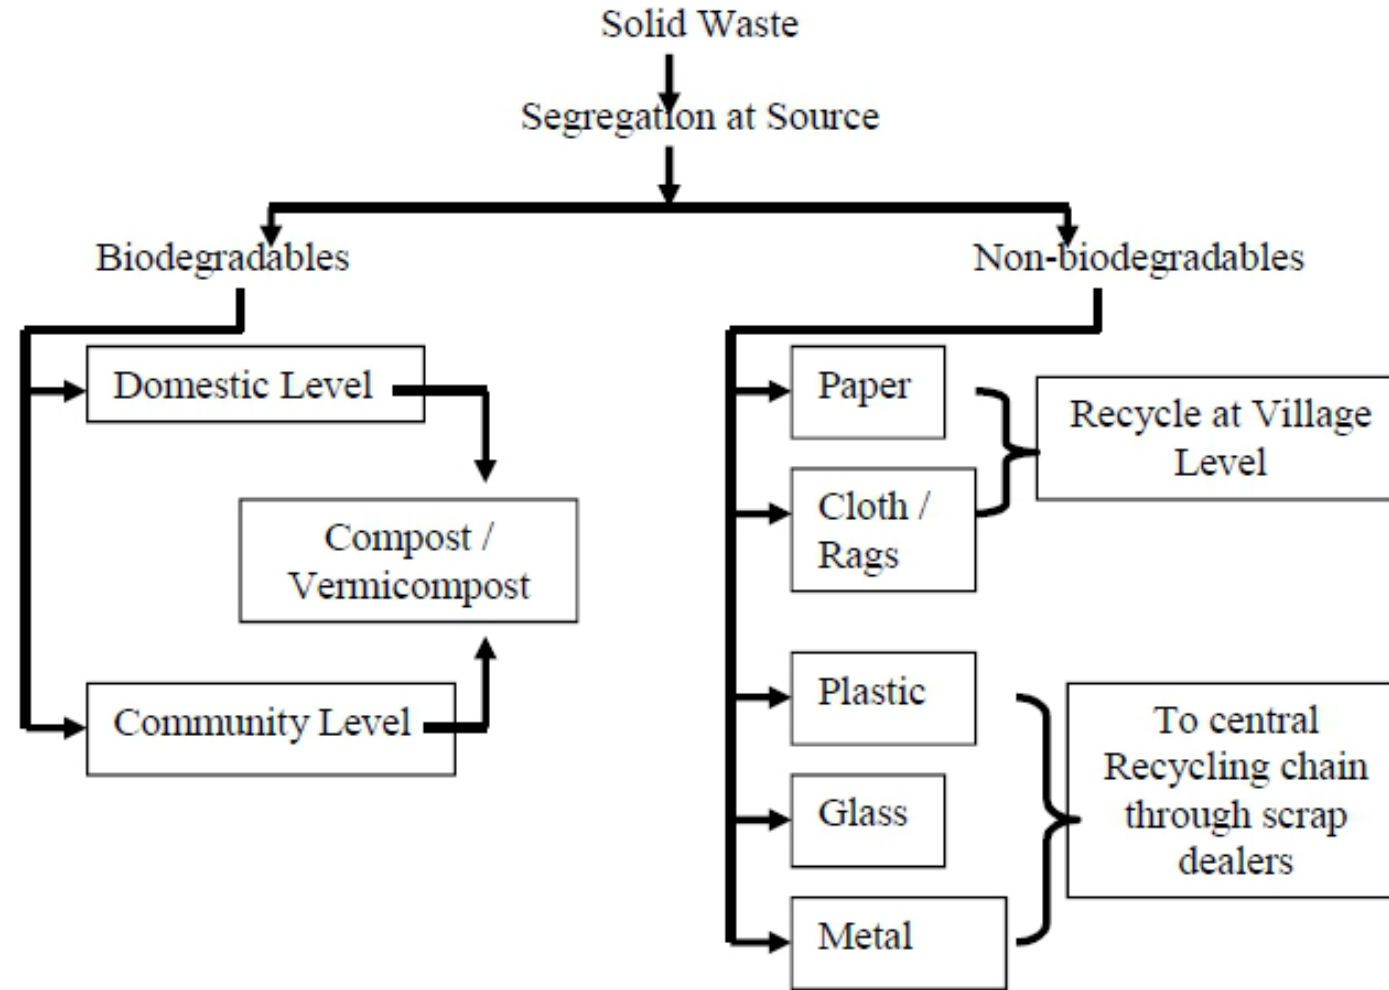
Solid Waste

Segregation at Source

Biodegradables

Non-biodegradables

Domestic Level

Compost / Vermicompost

Community Level

Paper

Cloth / Rags

Recycle at Village Level

Plastic

Glass

Metal

To central Recycling chain through scrap dealers